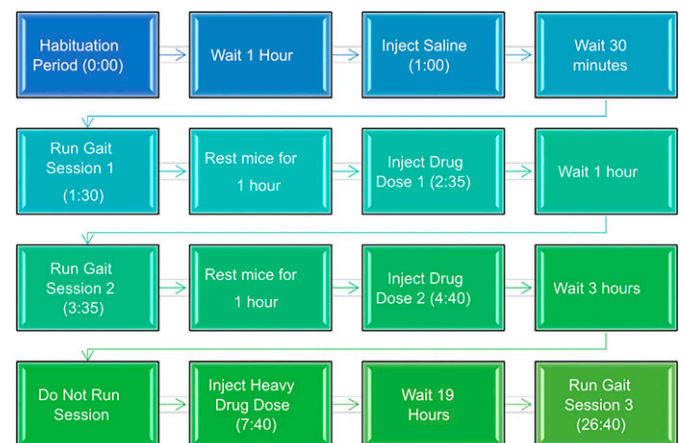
Habituation Period (0:00)

Wait 1 Hour

Inject Saline (1:00)

Wait 30 minutes

Run Gait Session 1 (1:30)

Rest mice for 1 hour

Inject Drug Dose 1 (2:35)

Wait 1 hour

Run Gait Session 2 (3:35)

Rest mice for 1 hour

Inject Drug Dose 2 (4:40)

Wait 3 hours

Do Not Run Session

Inject Heavy Drug Dose (7:40)

Wait 19 Hours

Run Gait Session 3 (26:40)